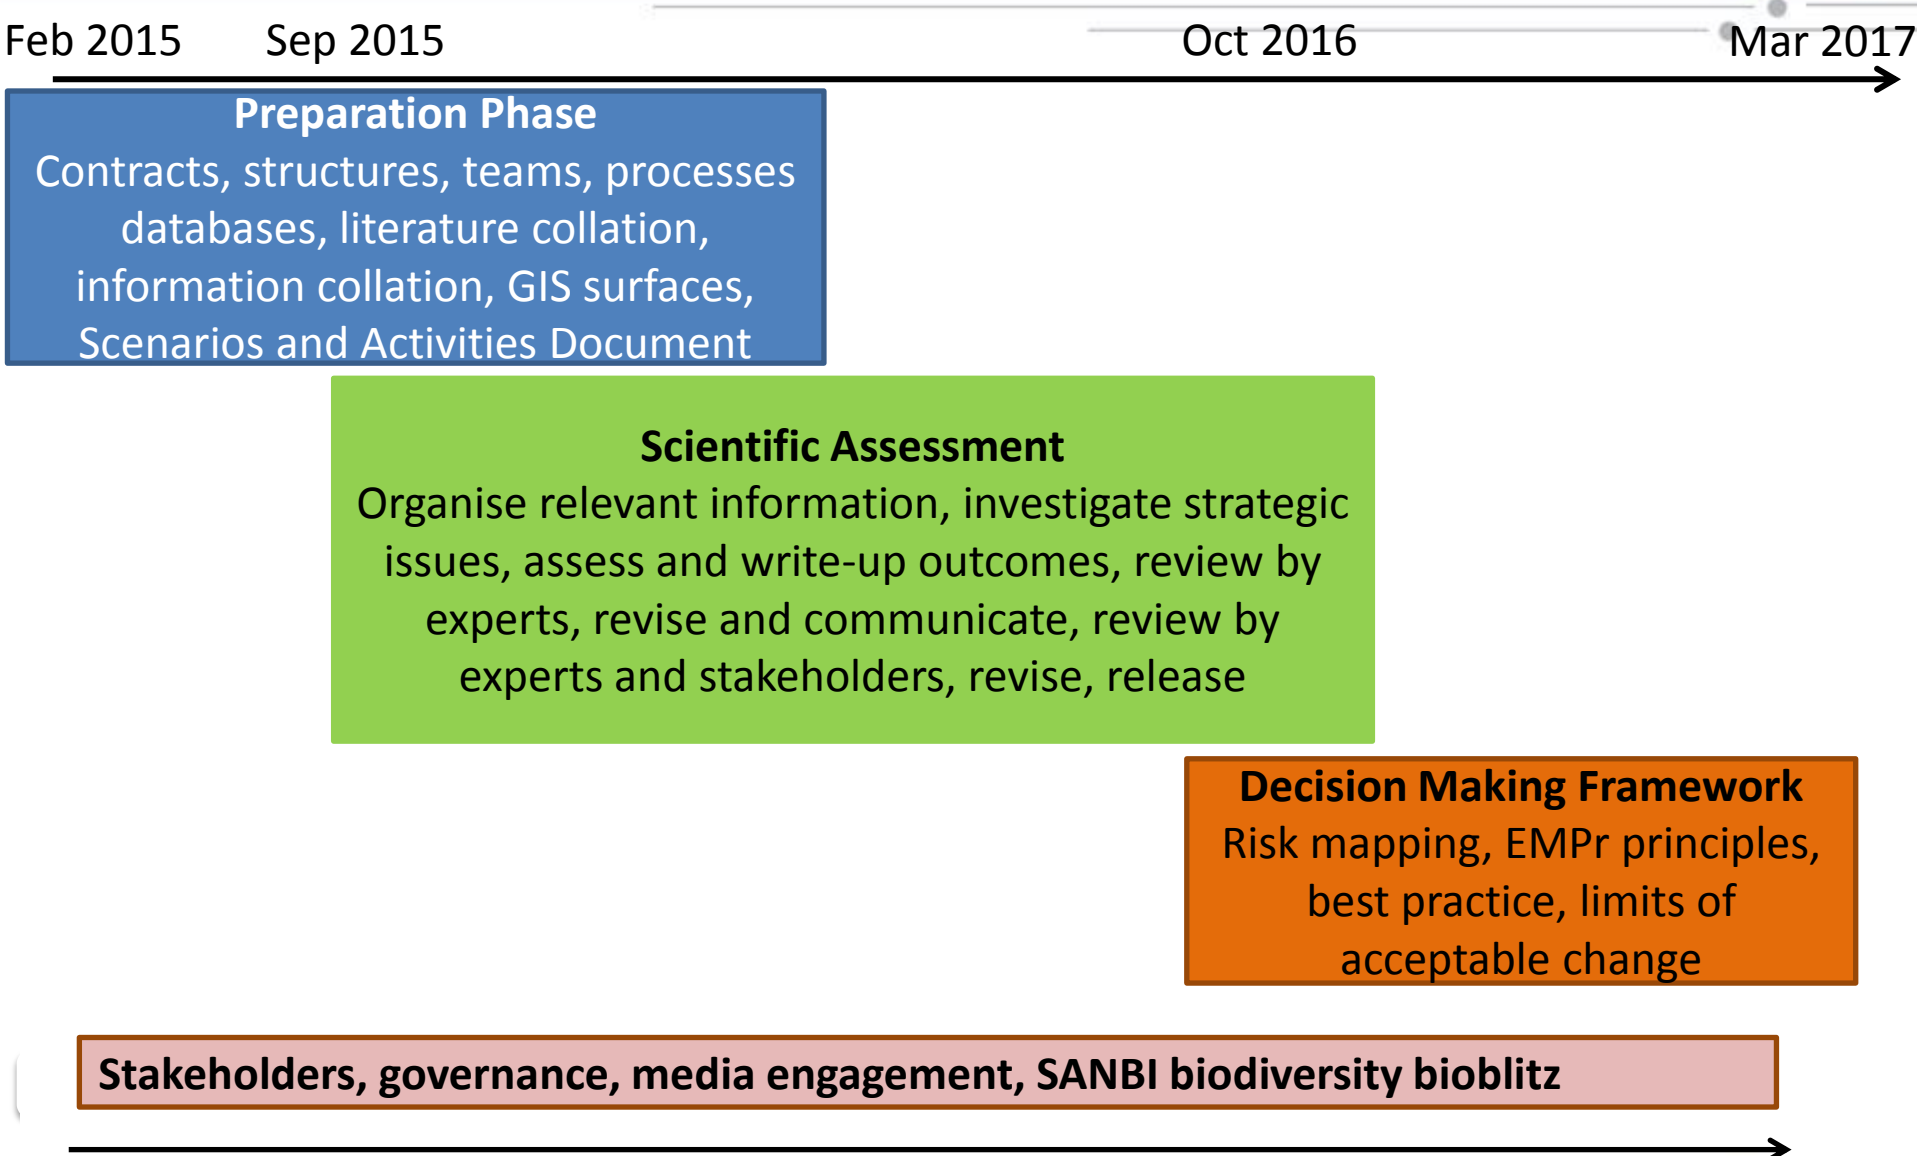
Feb 2015 Sep 2015 Oct 2016 Mar 2017

Preparation Phase
Contracts, structures, teams, processes databases, literature collation, information collation, GIS surfaces, Scenarios and Activities Document

Scientific Assessment
Organise relevant information, investigate strategic issues, assess and write-up outcomes, review by experts, revise and communicate, review by experts and stakeholders, revise, release

Decision Making Framework
Risk mapping, EMPr principles, best practice, limits of acceptable change

Stakeholders, governance, media engagement, SANBI biodiversity bioblitz